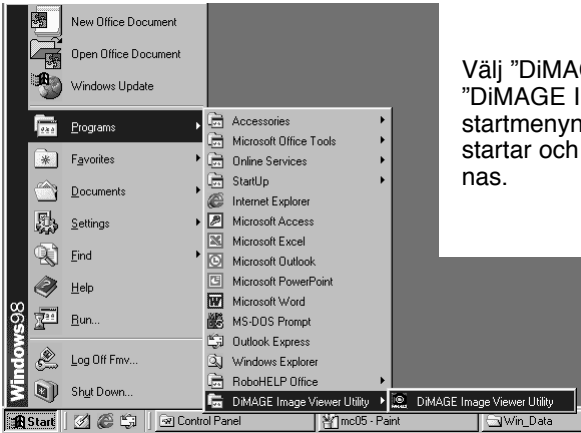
New Office Document
Open Office Document
Windows Update
Programs
Favorites
Documents
Settings
Find
Help
Run...
Log Off Fmv...
Shut Down...

Windows98

Accessories
Microsoft Office Tools
Online Services
StartUp
Internet Explorer
Microsoft Access
Microsoft Excel
Microsoft Outlook
Microsoft PowerPoint
Microsoft Word
MS-DOS Prompt
Outlook Express
Windows Explorer
RoboHELP Office
DiMAGE Image Viewer Utility

DiMAGE Image Viewer Utility

Start | Control Panel | mc05 - Paint | Win_Data

Välj "DiMAG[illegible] "DiMAGE I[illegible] startmenyn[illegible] startar och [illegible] nas.